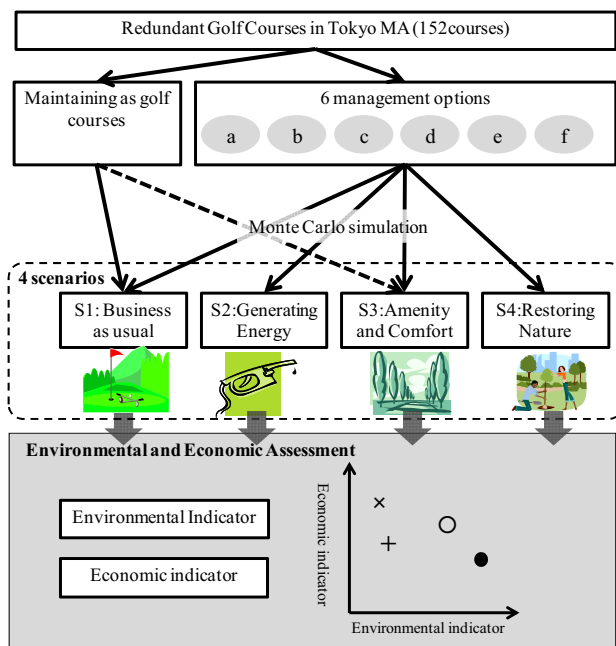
Redundant Golf Courses in Tokyo MA (152courses)

Maintaining as golf courses

6 management options

a b c d e f

Monte Carlo simulation

4 scenarios

S1: Business as usual

S2:Generating Energy

S3:Amenity and Comfort

S4:Restoring Nature

Environmental and Economic Assessment

Environmental Indicator

Economic indicator

Economic indicator

×

+

Environmental indicator